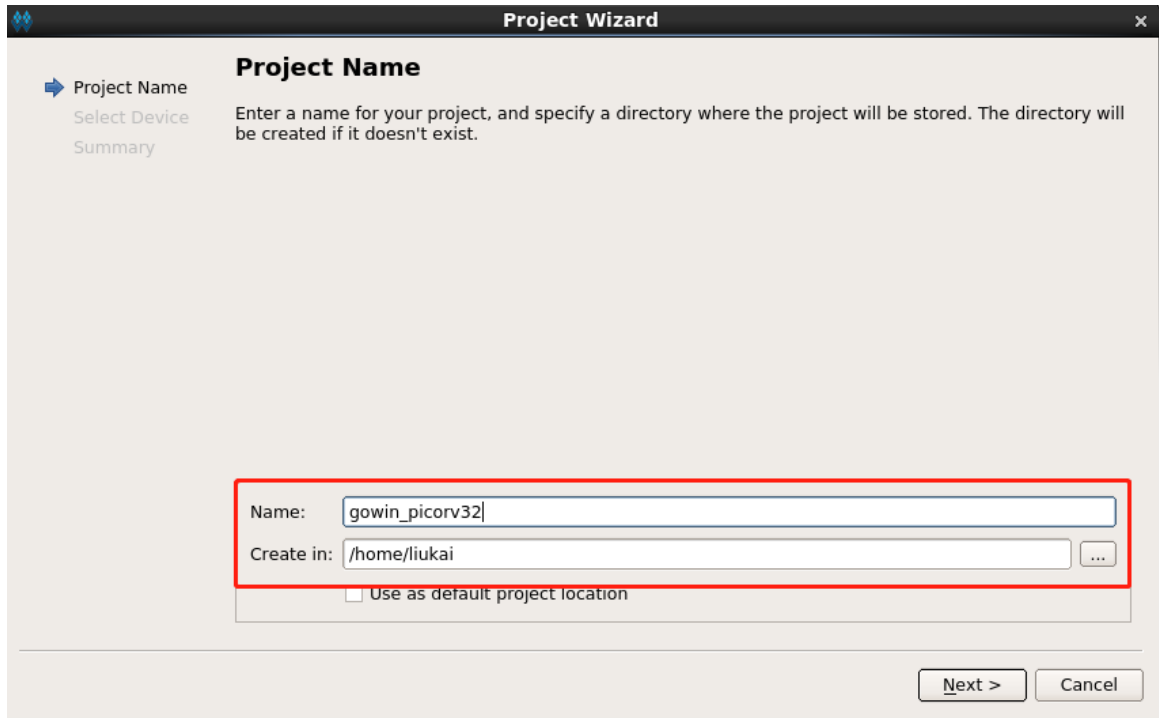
Project Wizard

Project Name
Select Device
Summary

Project Name

Enter a name for your project, and specify a directory where the project will be stored. The directory will be created if it doesn't exist.

Name: gowin_picorv32
Create in: /home/liukai ...
Use as default project location

Next > Cancel